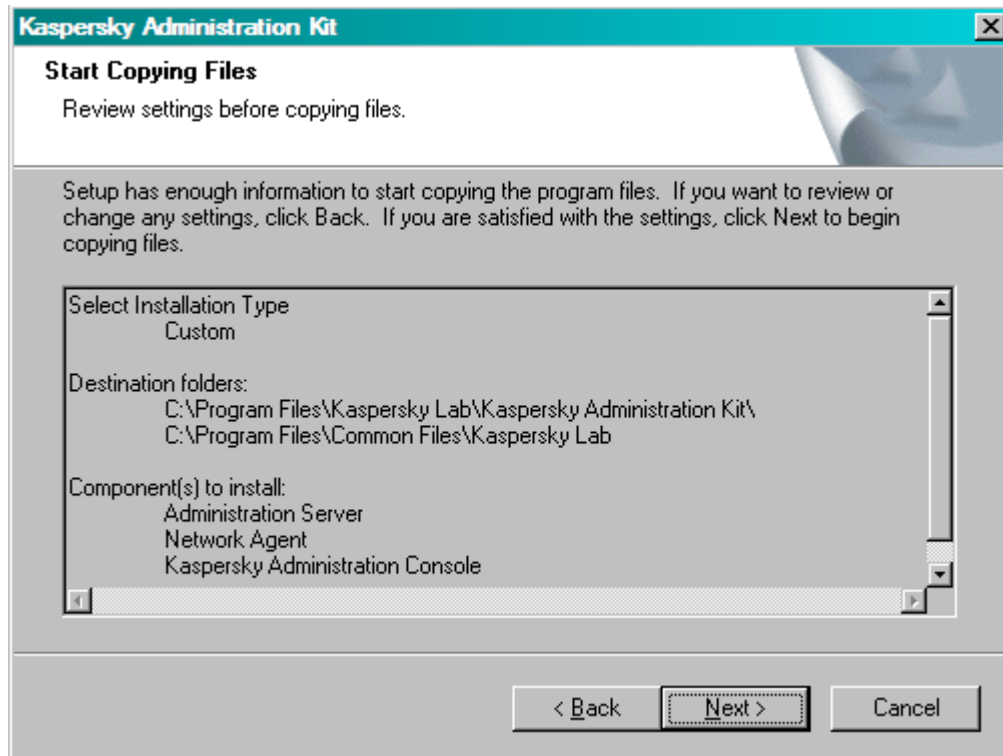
Kaspersky Administration Kit

Start Copying Files

Review settings before copying files.

Setup has enough information to start copying the program files. If you want to review or change any settings, click Back. If you are satisfied with the settings, click Next to begin copying files.

Select Installation Type
Custom

Destination folders:
C:\Program Files\Kaspersky Lab\Kaspersky Administration Kit\
C:\Program Files\Common Files\Kaspersky Lab

Component(s) to install:
Administration Server
Network Agent
Kaspersky Administration Console

< Back
Next >
Cancel